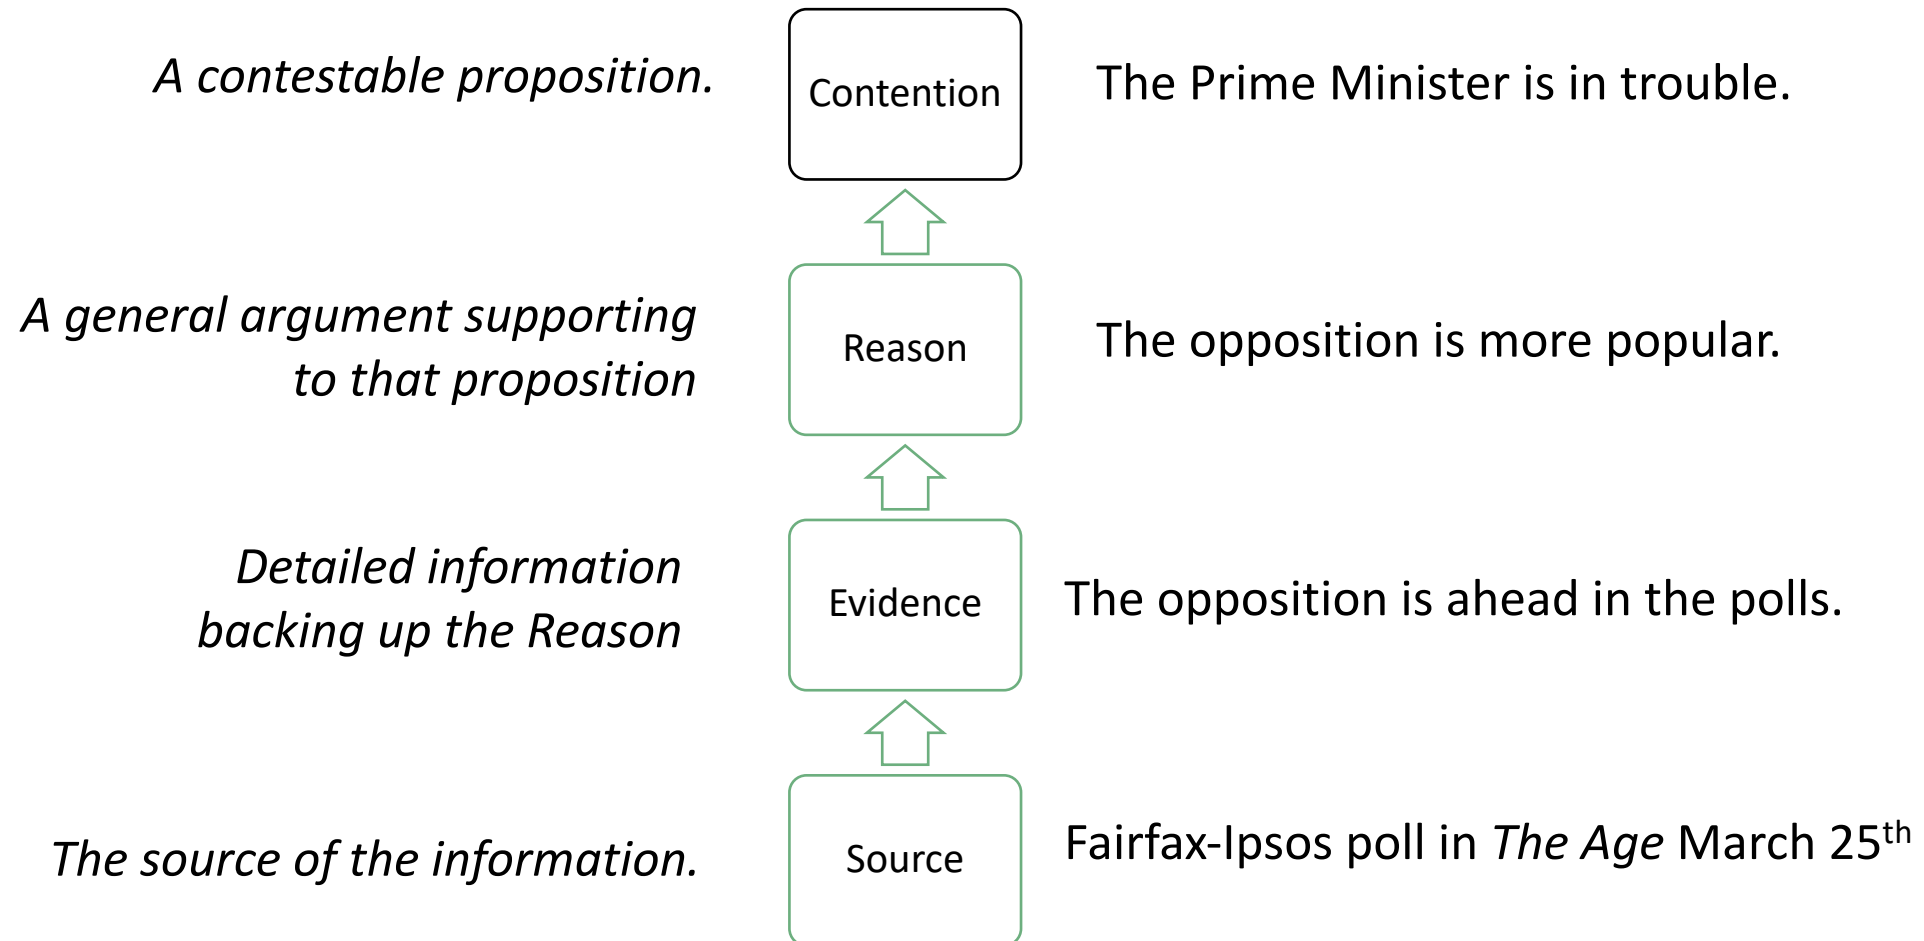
A contestable proposition.

Contention

The Prime Minister is in trouble.

A general argument supporting to that proposition

Reason

The opposition is more popular.

Detailed information backing up the Reason

Evidence

The opposition is ahead in the polls.

The source of the information.

Source

Fairfax-Ipsos poll in The Age March 25$^{th}$